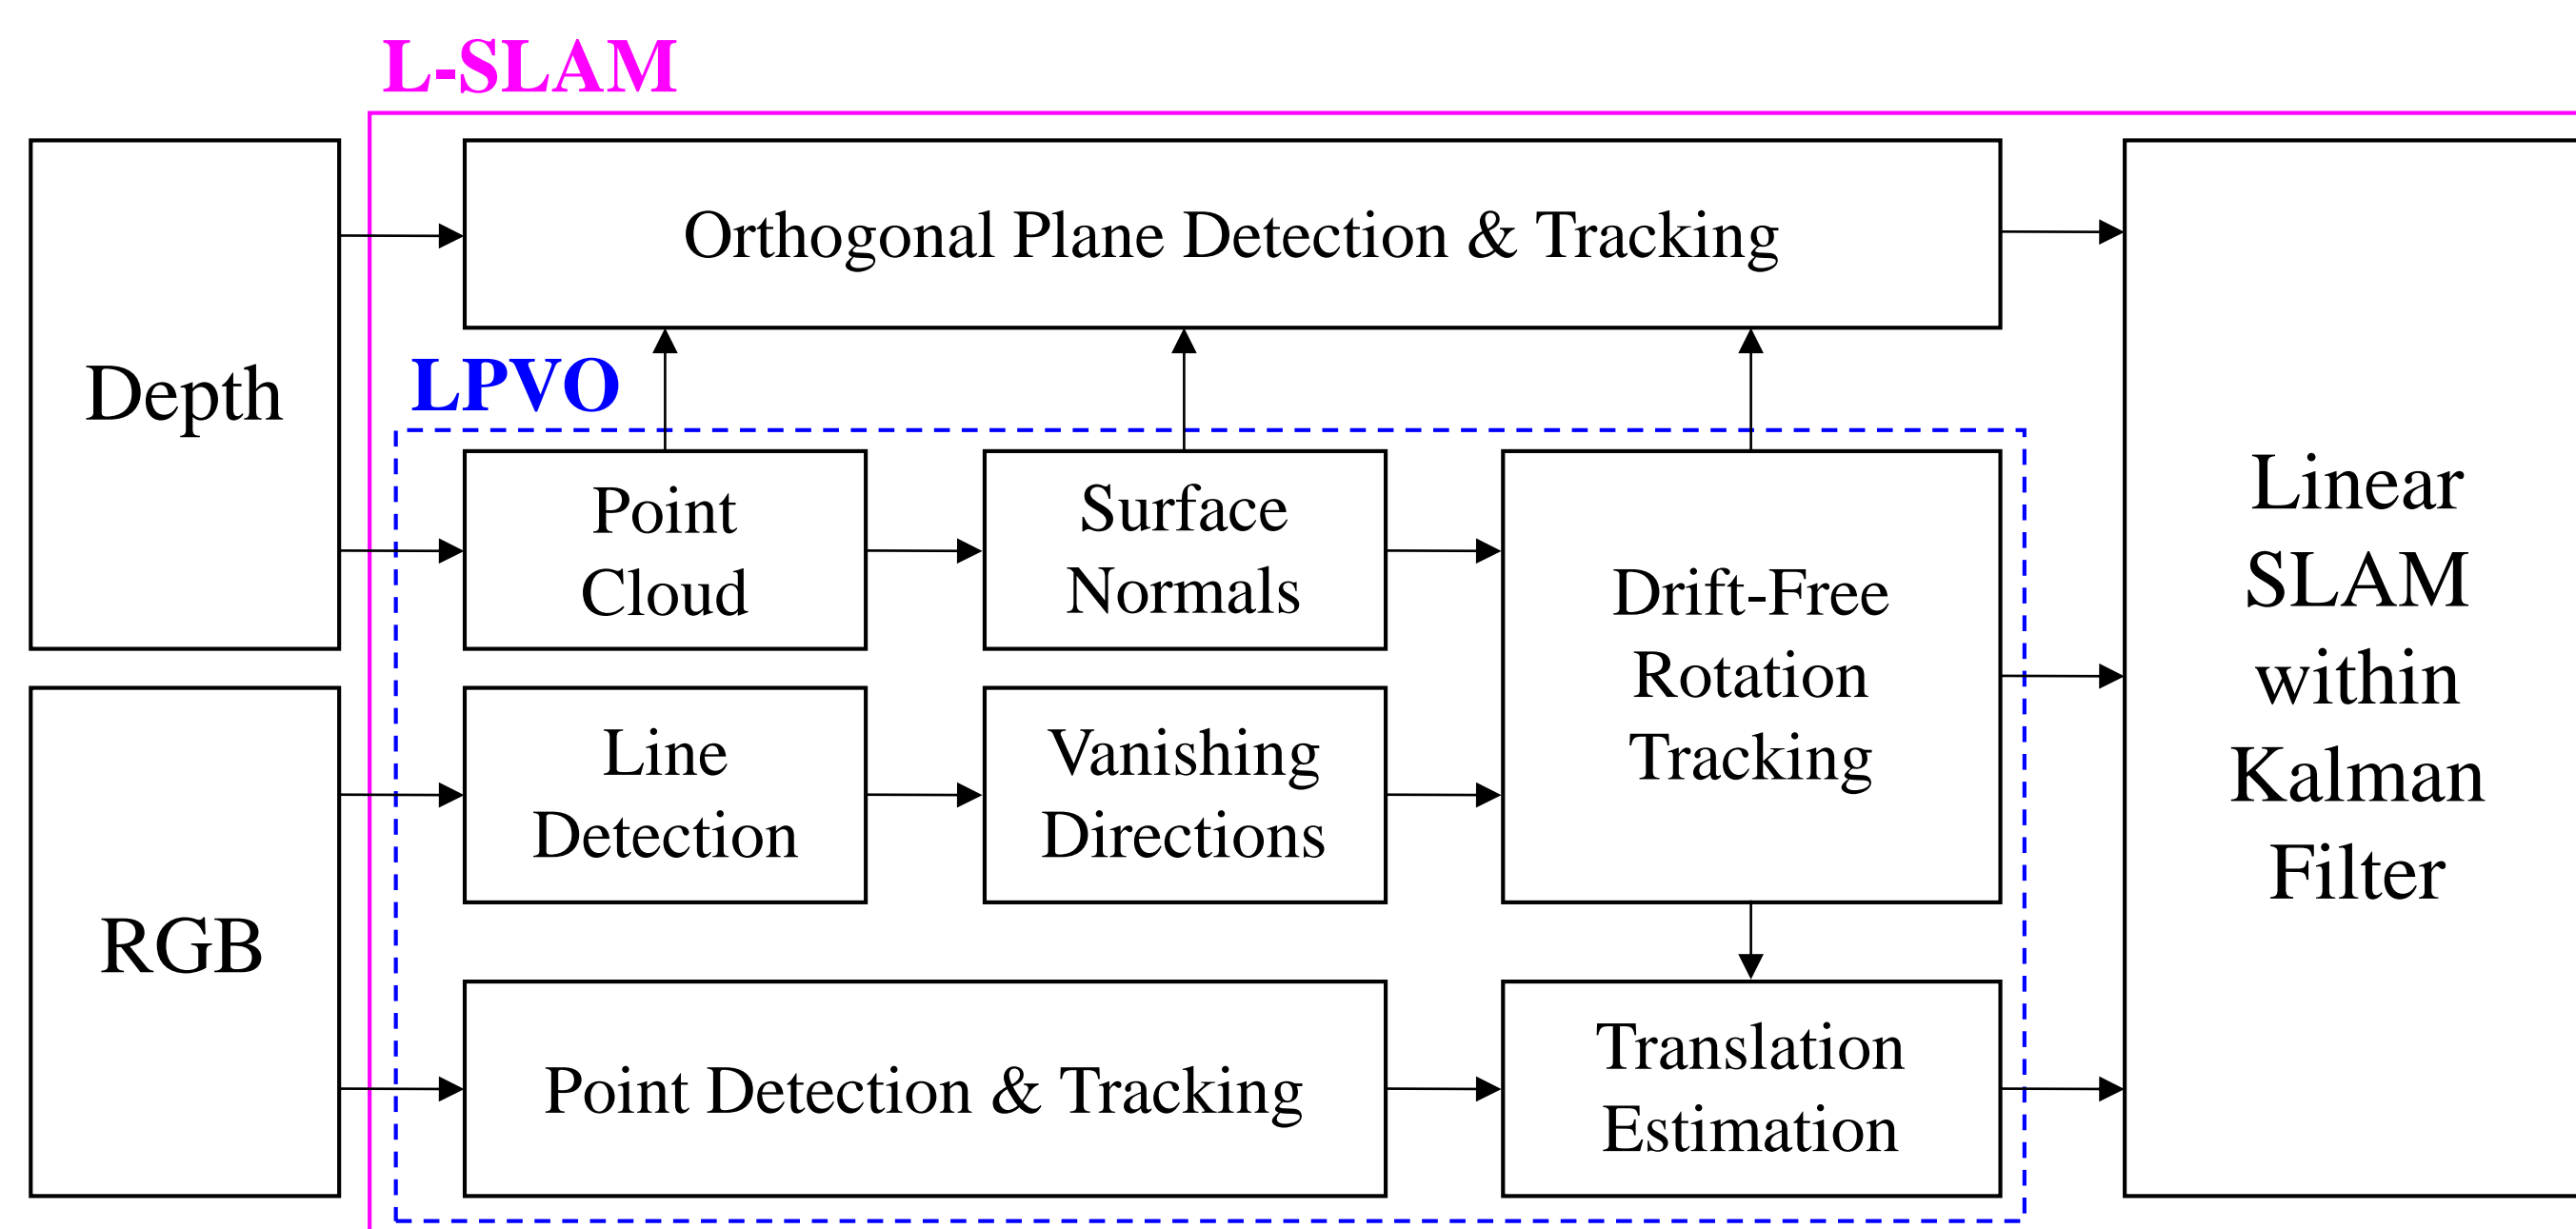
L-SLAM

Depth

Orthogonal Plane Detection & Tracking

LPVO

Point Cloud

Surface Normals

Drift-Free Rotation Tracking

Linear SLAM within Kalman Filter

Line Detection

Vanishing Directions

RGB

Point Detection & Tracking

Translation Estimation